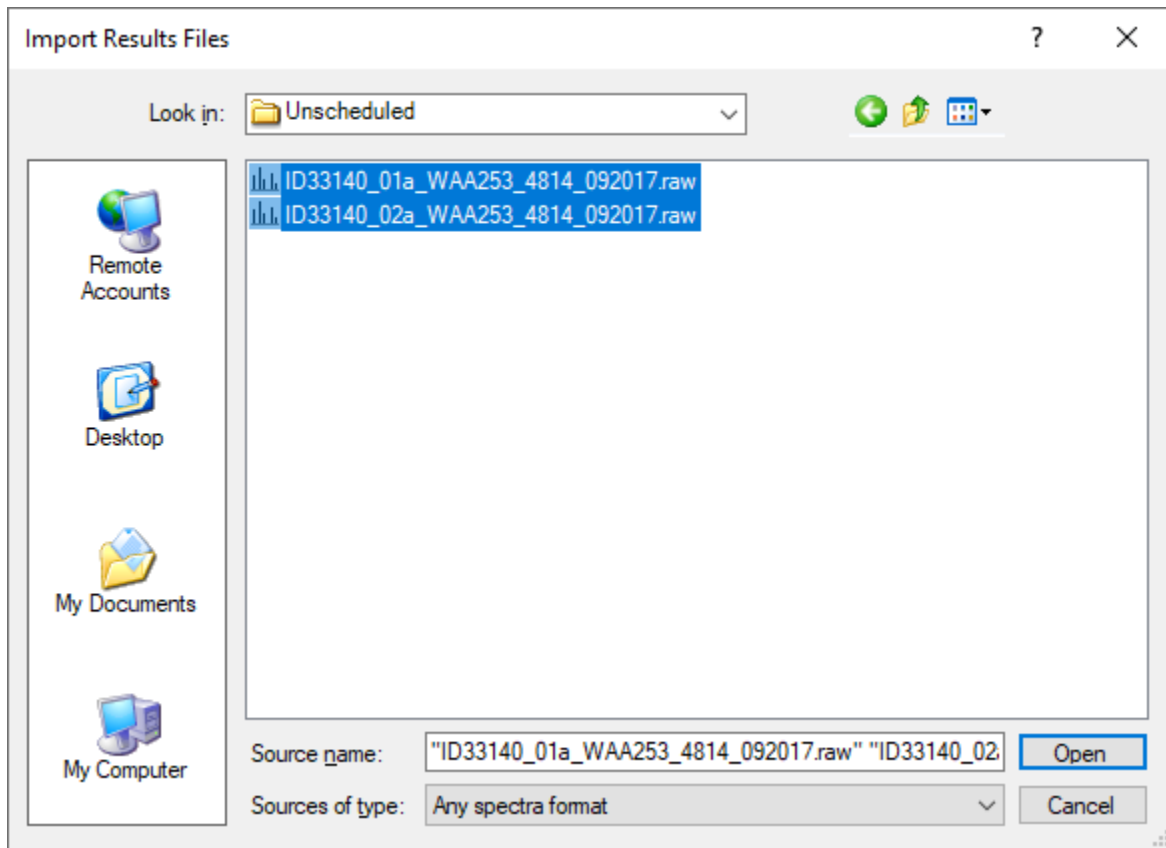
Import Results Files

?

X

Look in: Unscheduled

Remote Accounts

Desktop

My Documents

My Computer

ID33140_01a_WAA253_4814_092017.raw
ID33140_02a_WAA253_4814_092017.raw

Source name: "ID33140_01a_WAA253_4814_092017.raw" "ID33140_02

Sources of type: Any spectra format

Open

Cancel